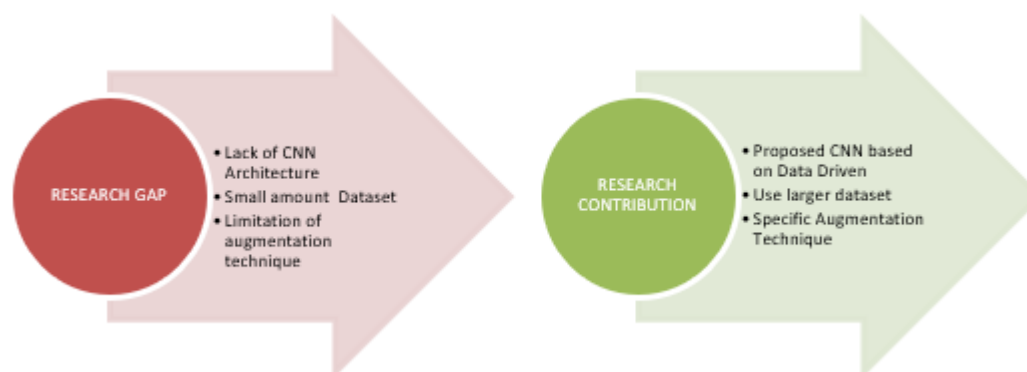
RESEARCH GAP

- Lack of CNN Architecture
- Small amount Dataset
- Limitation of augmentation technique

RESEARCH CONTRIBUTION

- Proposed CNN based on Data Driven
- Use larger dataset
- Specific Augmentation Technique